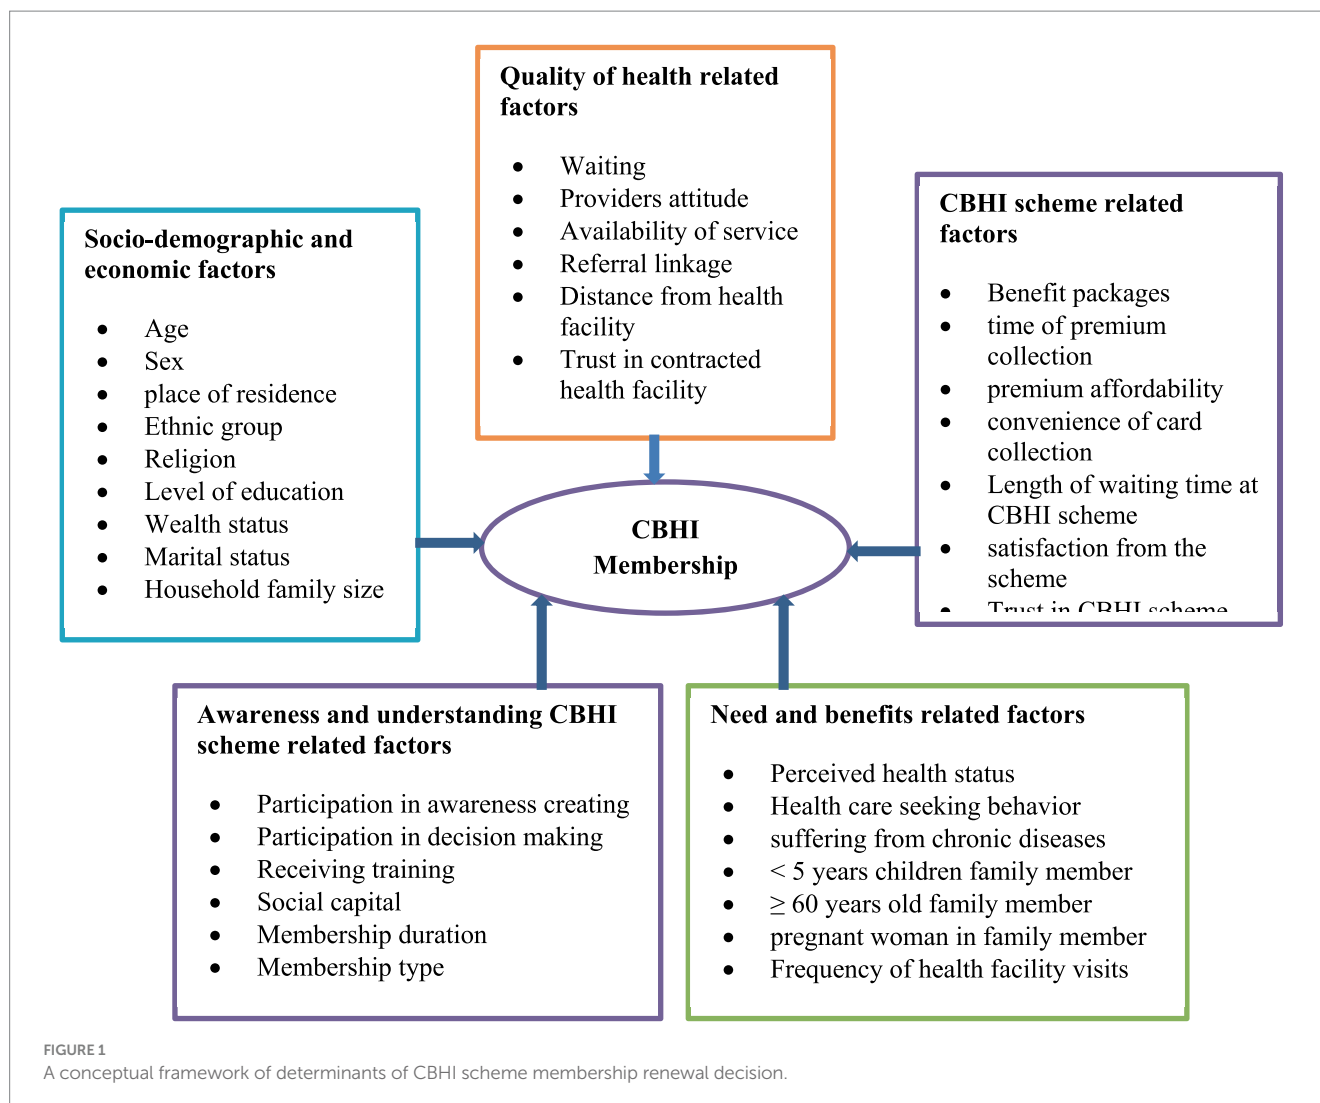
Quality of health related factors

- Waiting
- Providers attitude
- Availability of service
- Referral linkage
- Distance from health facility
- Trust in contracted health facility

Socio-demographic and economic factors

- Age
- Sex
- place of residence
- Ethnic group
- Religion
- Level of education
- Wealth status
- Marital status
- Household family size

CBHI Membership

CBHI scheme related factors

- Benefit packages
- time of premium collection
- premium affordability
- convenience of card collection
- Length of waiting time at CBHI scheme
- satisfaction from the scheme
- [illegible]

Awareness and understanding CBHI scheme related factors

- Participation in awareness creating
- Participation in decision making
- Receiving training
- Social capital
- Membership duration
- Membership type

Need and benefits related factors

- Perceived health status
- Health care seeking behavior
- suffering from chronic diseases
- $<$ 5 years children family member
- $\geq$ 60 years old family member
- pregnant woman in family member
- Frequency of health facility visits

FIGURE 1
A conceptual framework of determinants of CBHI scheme membership renewal decision.